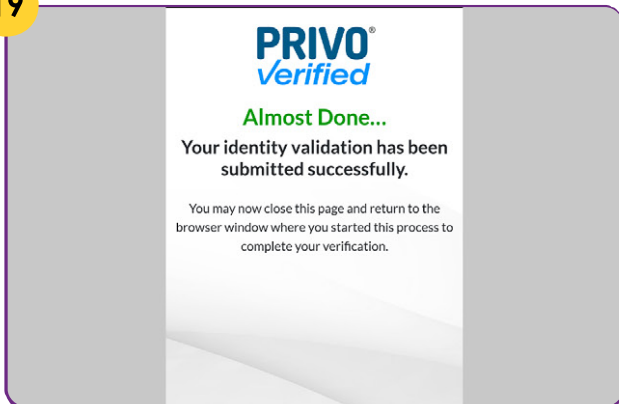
9

PRIVO®
Verified

Almost Done...

Your identity validation has been submitted successfully.

You may now close this page and return to the browser window where you started this process to complete your verification.